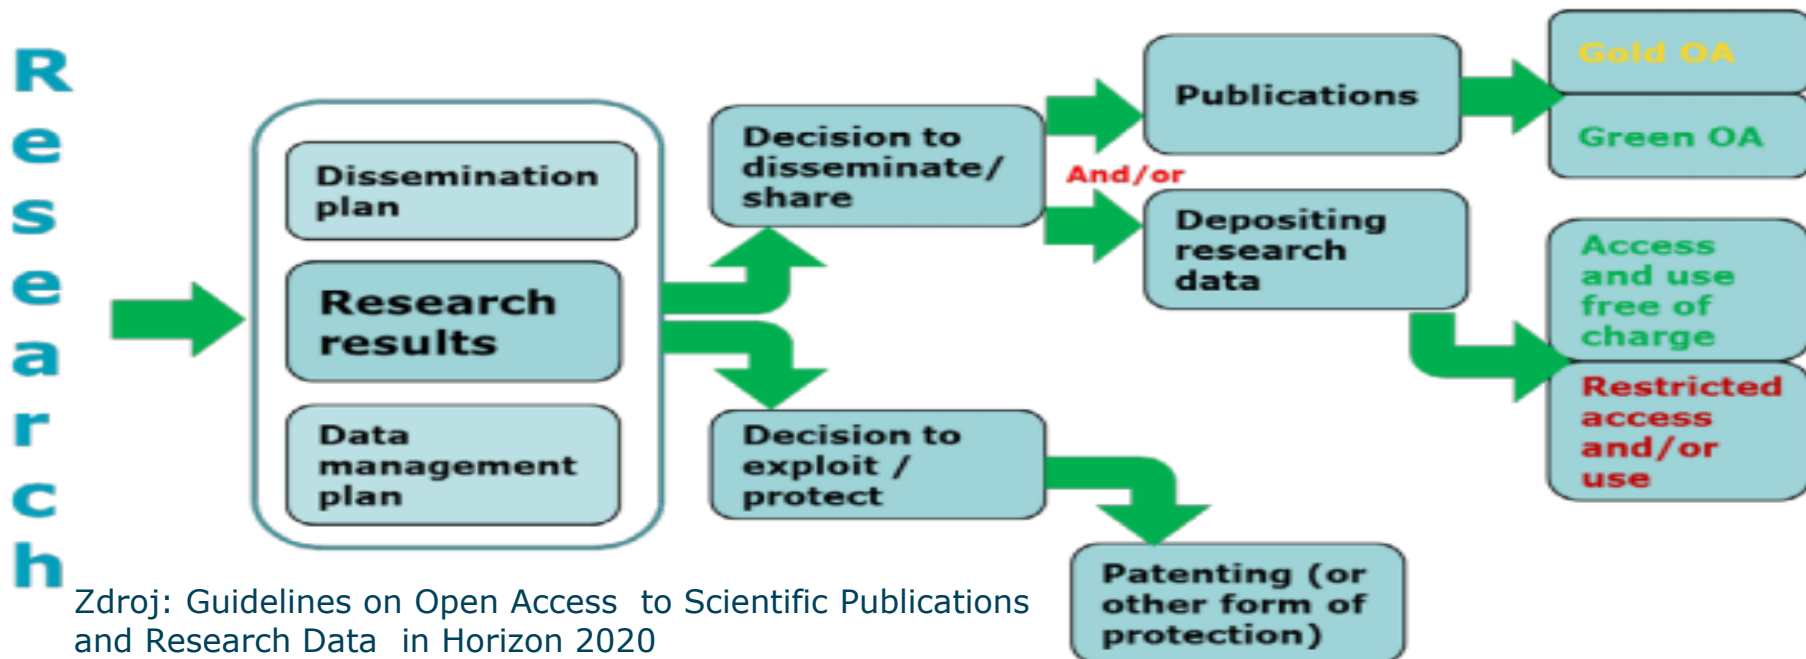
Research

Dissemination plan

Research results

Data management plan

Decision to disseminate/ share

Decision to exploit / protect

Publications

And/or

Depositing research data

Gold OA

Green OA

Access and use free of charge

Restricted access and/or use

Patenting (or other form of protection)

Zdroj: Guidelines on Open Access to Scientific Publications and Research Data in Horizon 2020